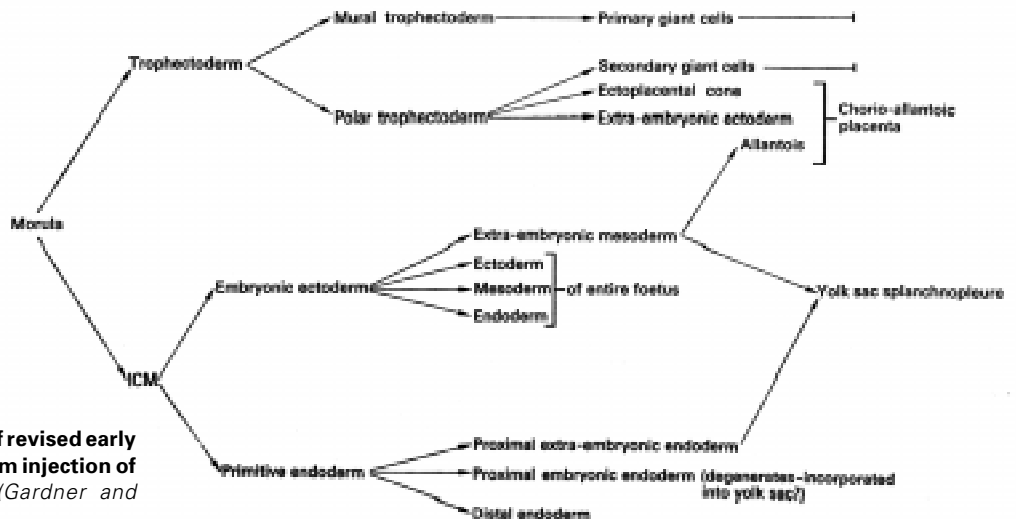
Morula

Trophectoderm

Mural trophectoderm

Primary giant cells

Polar trophectoderm

Secondary giant cells

Ectoplacental cone

Extra-embryonic ectoderm

Chorio-allantoic placenta

Allantois

ICM

Embryonic ectoderm

Extra-embryonic mesoderm

Ectoderm

Mesoderm

Endoderm

of entire foetus

Yolk sac splanchnopleure

Primitive endoderm

Proximal extra-embryonic endoderm

Proximal embryonic endoderm (degenerates–incorporated into yolk sac?)

Distal endoderm

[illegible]f revised early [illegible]m injection of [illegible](Gardner and